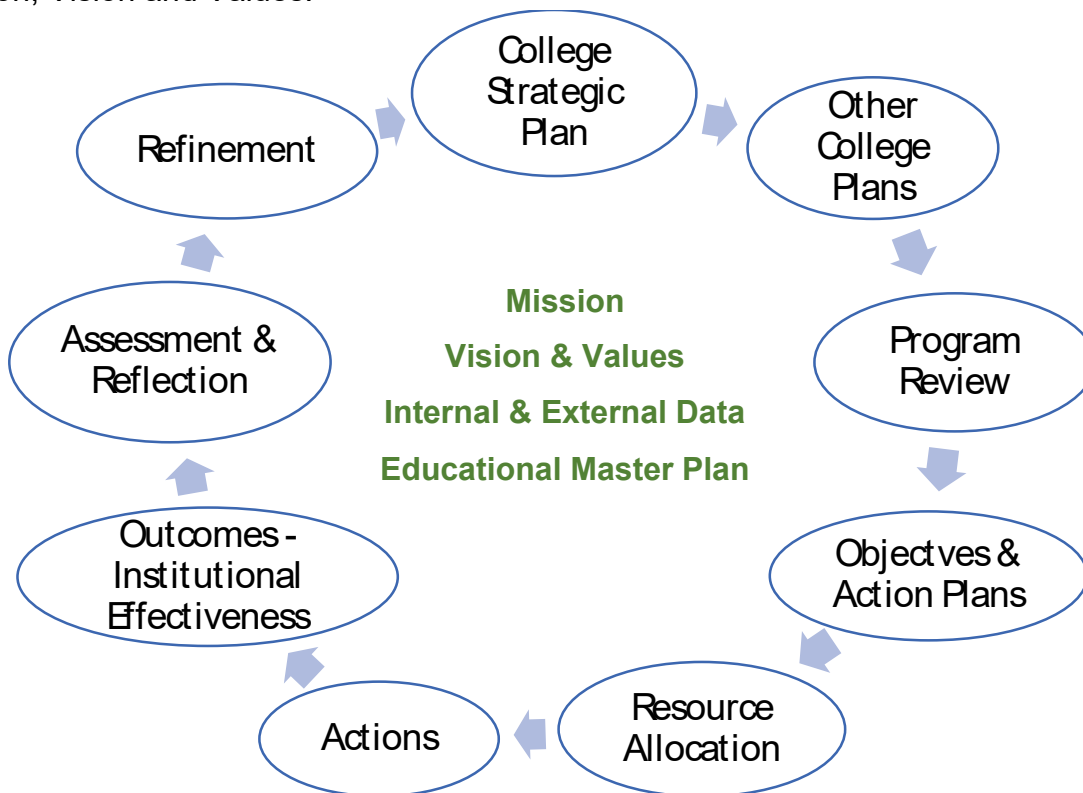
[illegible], Vision and Values.

College Strategic Plan

Other College Plans

Program Review

Objectves & Action Plans

Resource Allocation

Actions

Outcomes - Institutional Effectiveness

Assessment & Reflection

Refinement

Mission

Vision & Values

Internal & External Data

Educational Master Plan